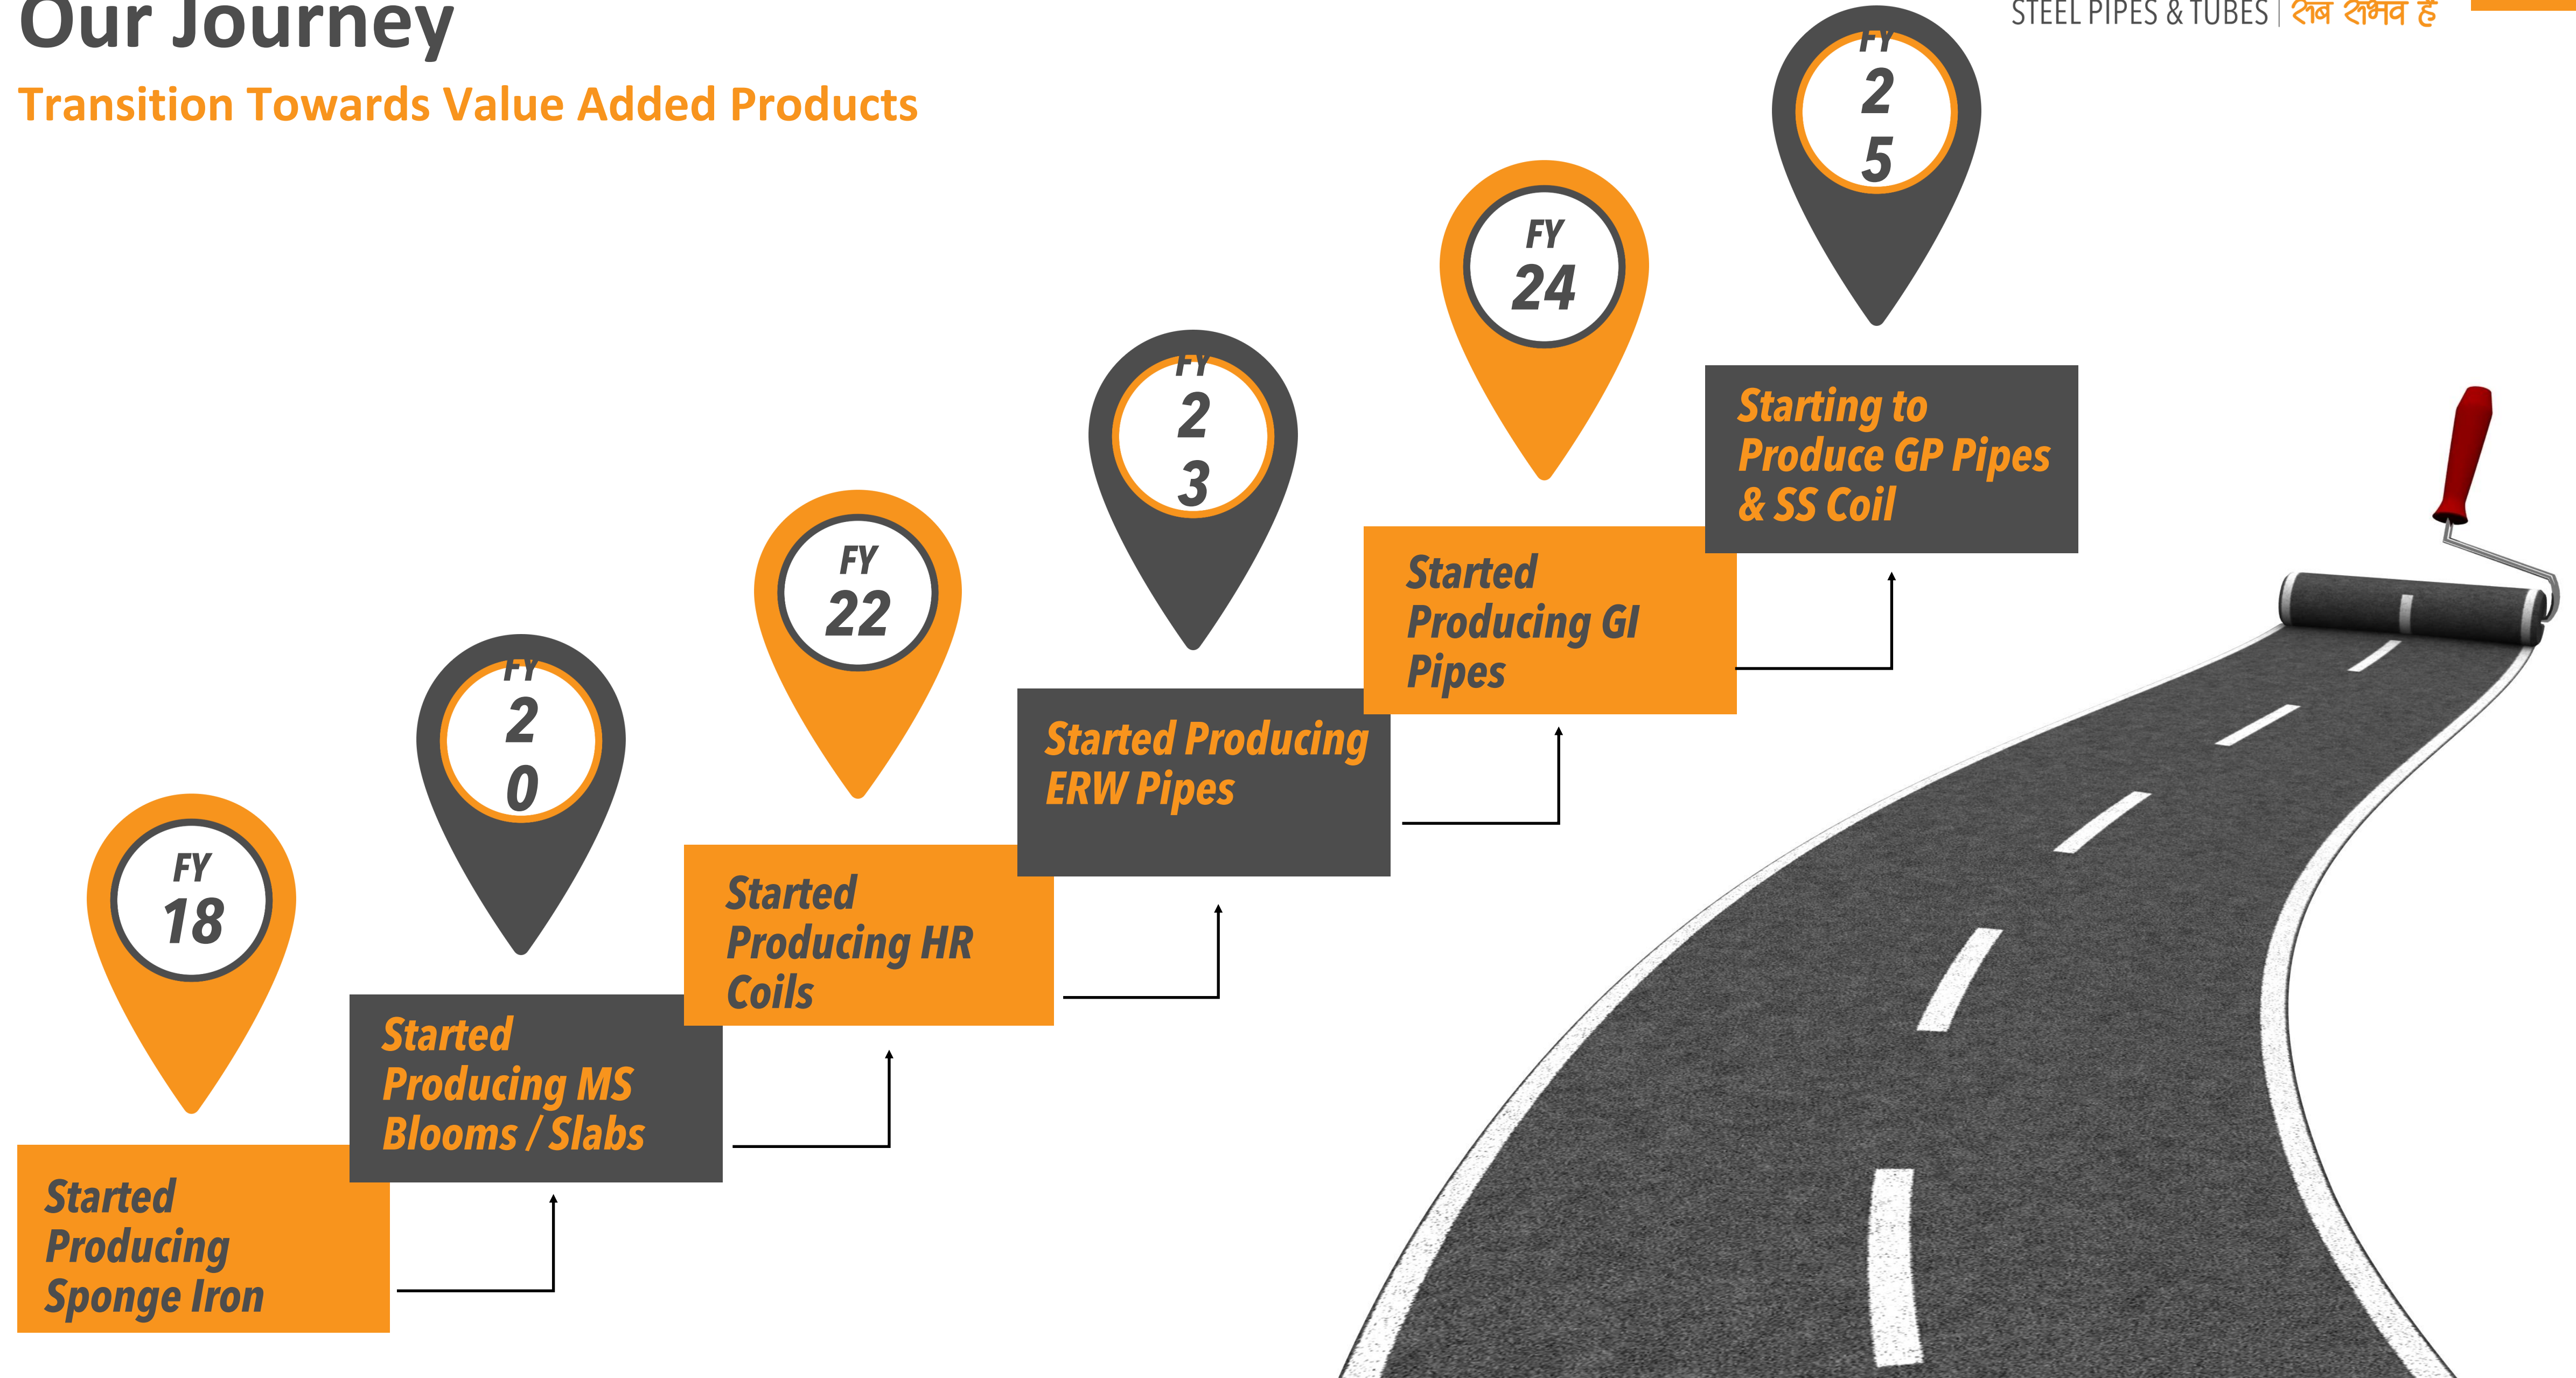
Our Journey

Transition Towards Value Added Products

STEEL PIPES & TUBES | सब सम्भव है

FY 25

FY 24

Starting to Produce GP Pipes & SS Coil

FY 23

Started Producing GI Pipes

FY 22

Started Producing ERW Pipes

FY 20

Started Producing HR Coils

FY 18

Started Producing MS Blooms / Slabs

Started Producing Sponge Iron